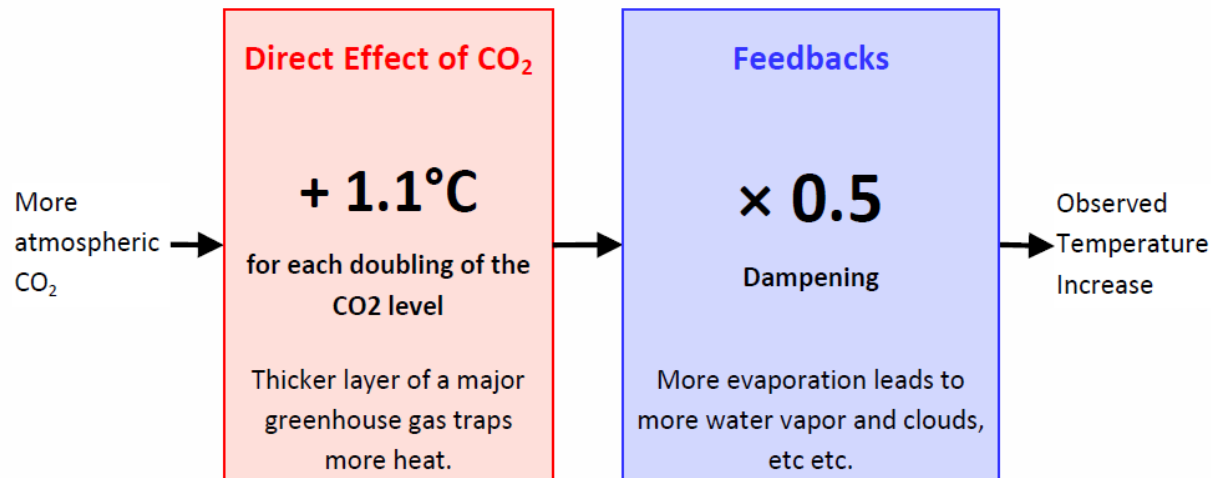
More atmospheric $CO_2$

Direct Effect of $CO_2$

+ 1.1°C

for each doubling of the CO2 level

Thicker layer of a major greenhouse gas traps more heat.

Feedbacks

× 0.5

Dampening

More evaporation leads to more water vapor and clouds, etc etc.

Observed Temperature Increase